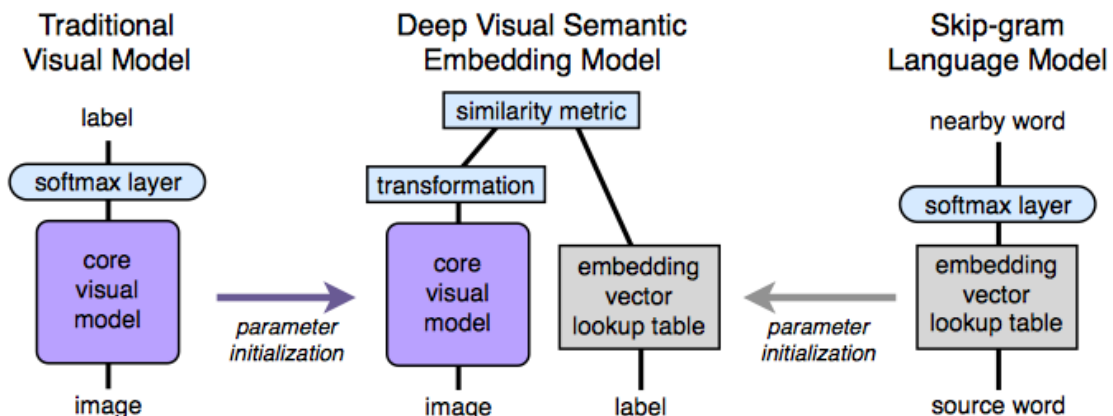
Traditional Visual Model

label

softmax layer

core visual model

image

parameter initialization

Deep Visual Semantic Embedding Model

similarity metric

transformation

core visual model

image

embedding vector lookup table

label

parameter initialization

Skip-gram Language Model

nearby word

softmax layer

embedding vector lookup table

source word